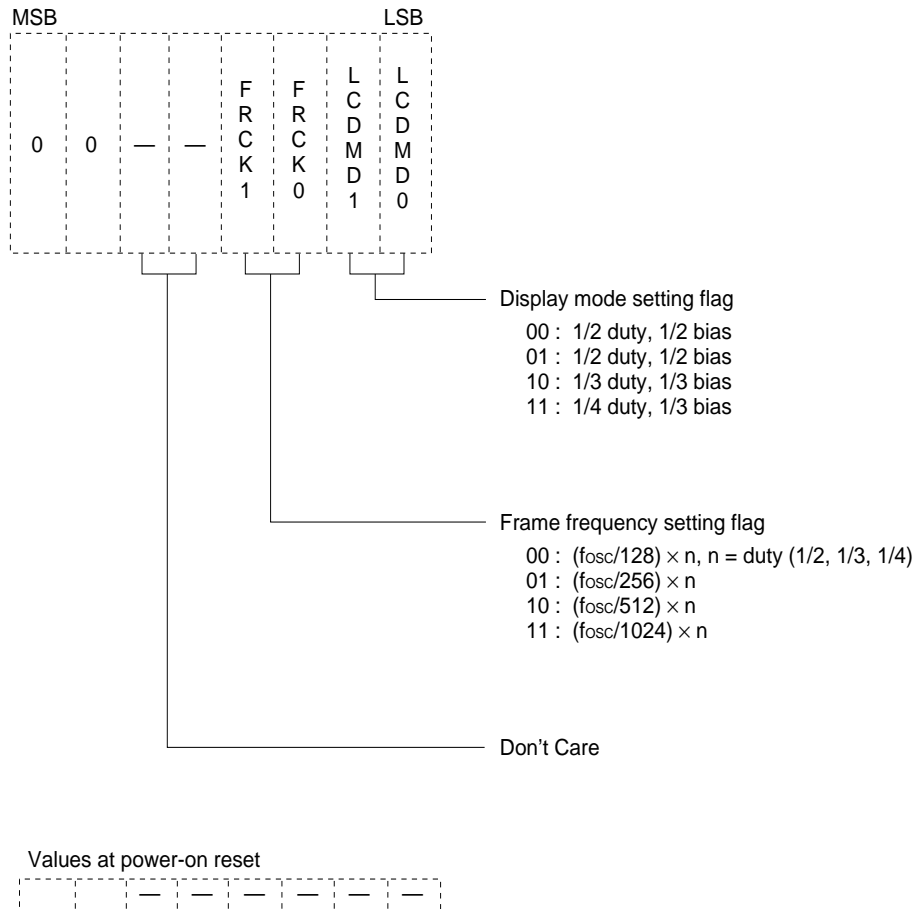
MSB LSB

| 0 | 0 | — | — | FRCK1 | FRCK0 | LCDMD1 | LCDMD0 |
|---|---|---|---|---|---|---|---|

Display mode setting flag
00 : 1/2 duty, 1/2 bias
01 : 1/2 duty, 1/2 bias
10 : 1/3 duty, 1/3 bias
11 : 1/4 duty, 1/3 bias

Frame frequency setting flag
00 : ($f_{osc}$/128) $\times$ n, n = duty (1/2, 1/3, 1/4)
01 : ($f_{osc}$/256) $\times$ n
10 : ($f_{osc}$/512) $\times$ n
11 : ($f_{osc}$/1024) $\times$ n

Don't Care

Values at power-on reset

| | | — | — | — | — | — | — |
|---|---|---|---|---|---|---|---|